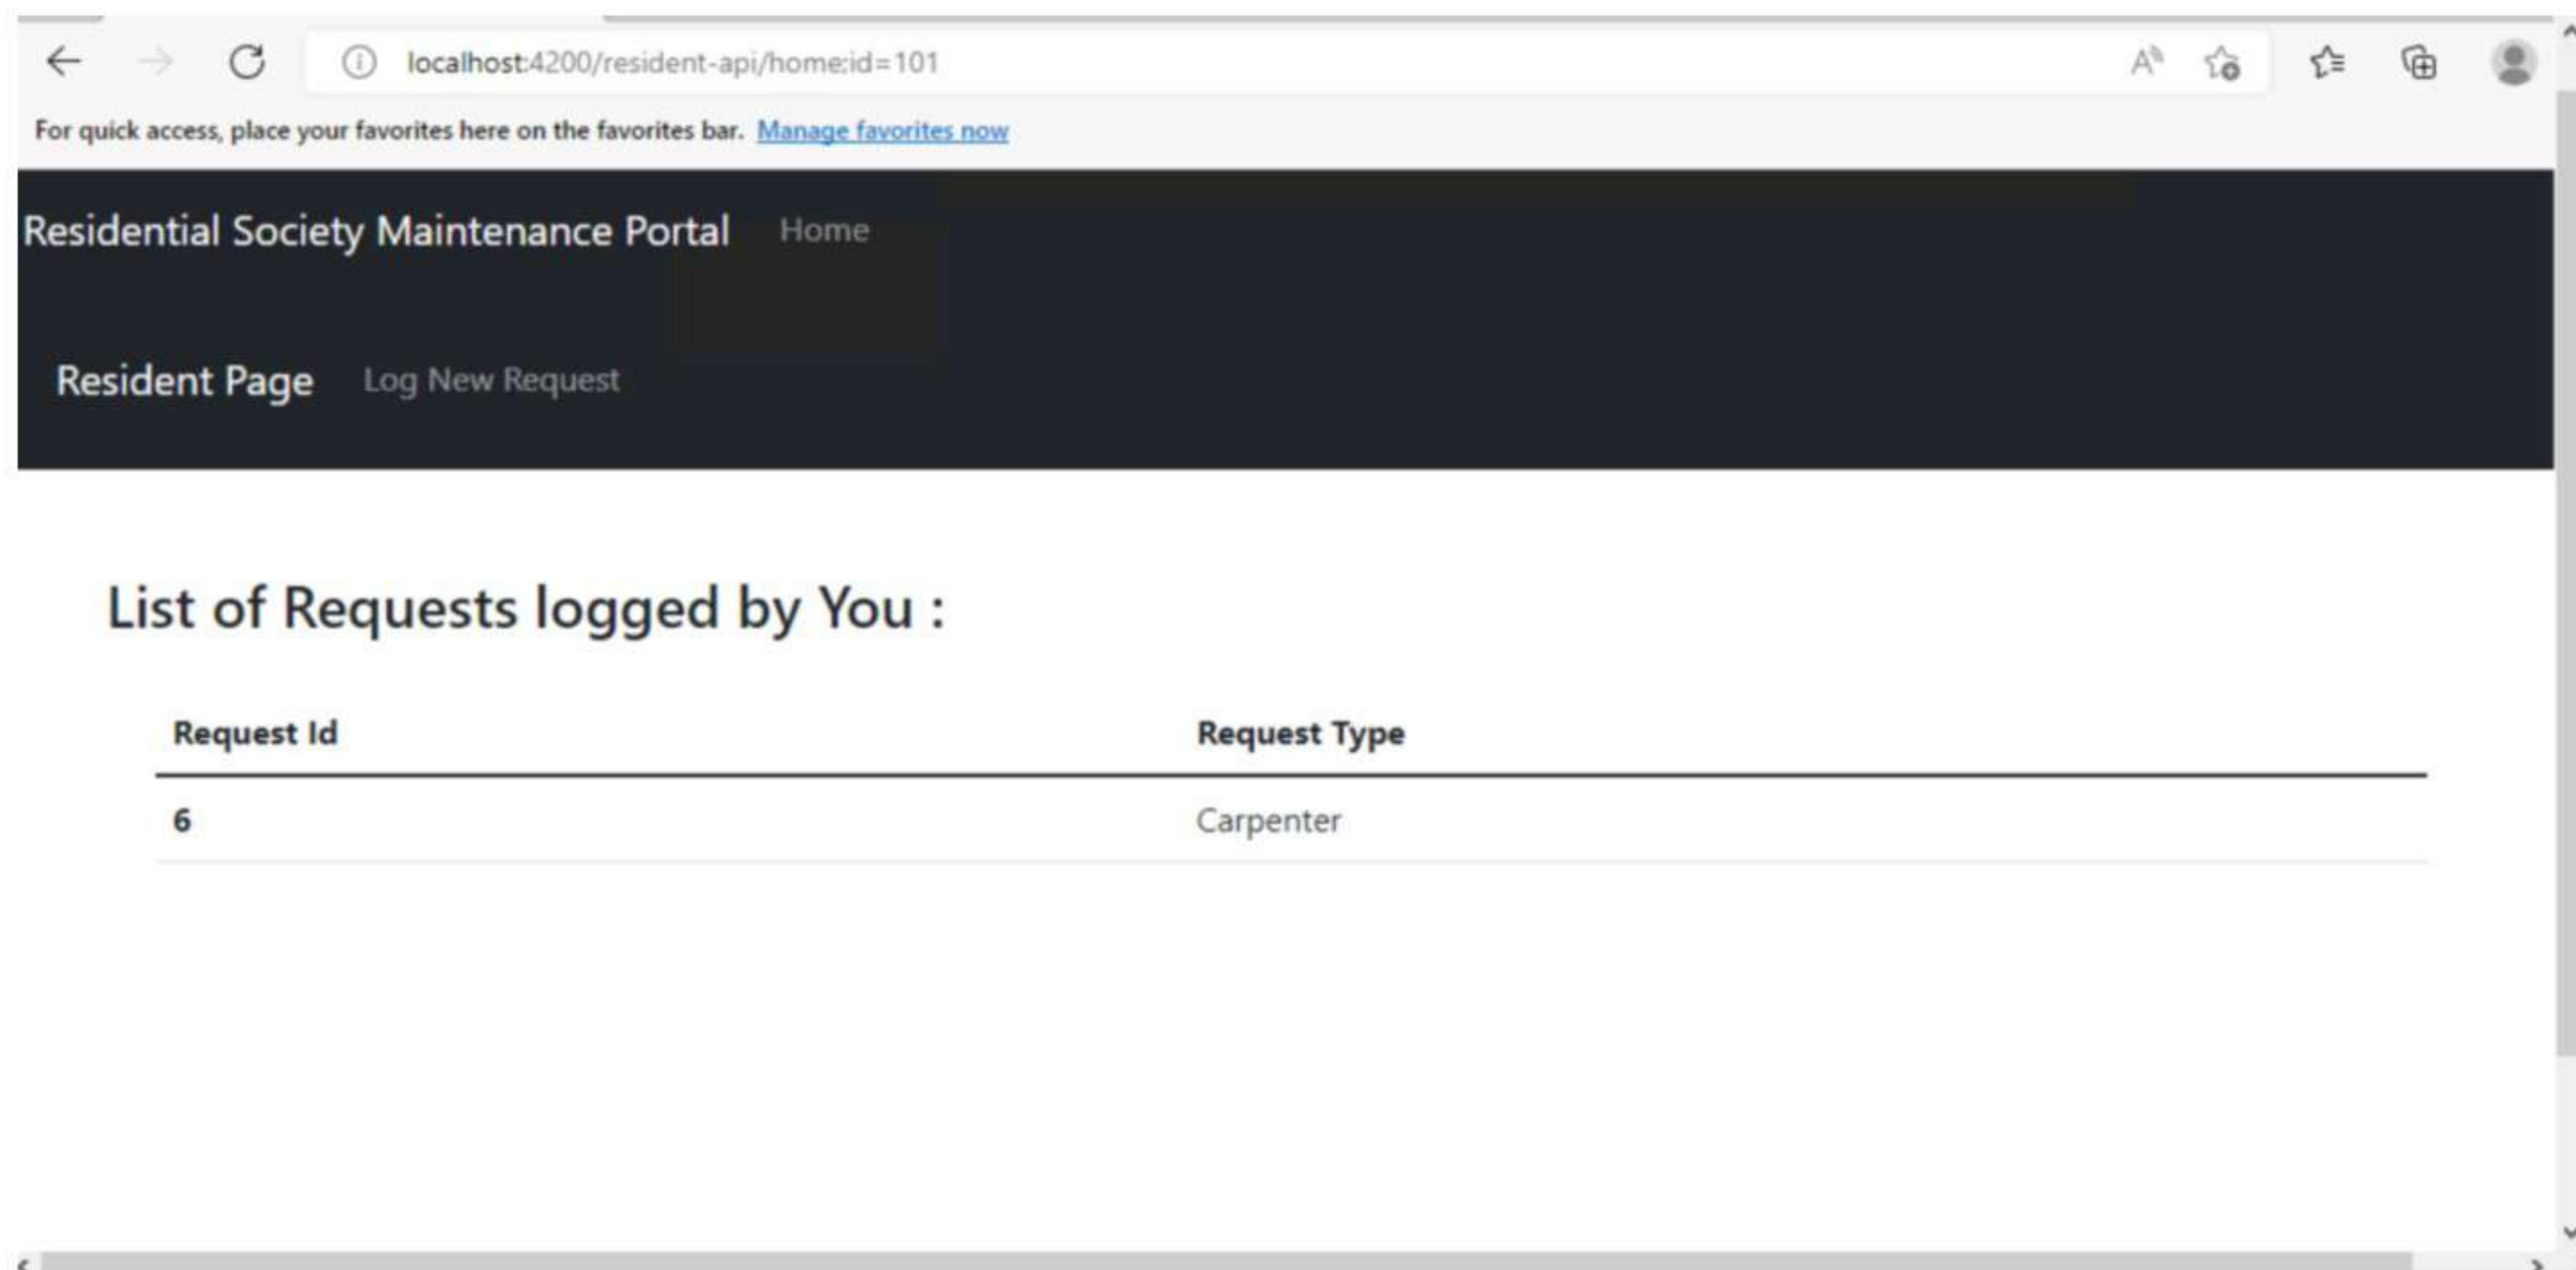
localhost:4200/resident-api/home;id=101

For quick access, place your favorites here on the favorites bar. Manage favorites now

Residential Society Maintenance Portal Home

Resident Page Log New Request

List of Requests logged by You :

| Request Id | Request Type |
|---|---|
| 6 | Carpenter |